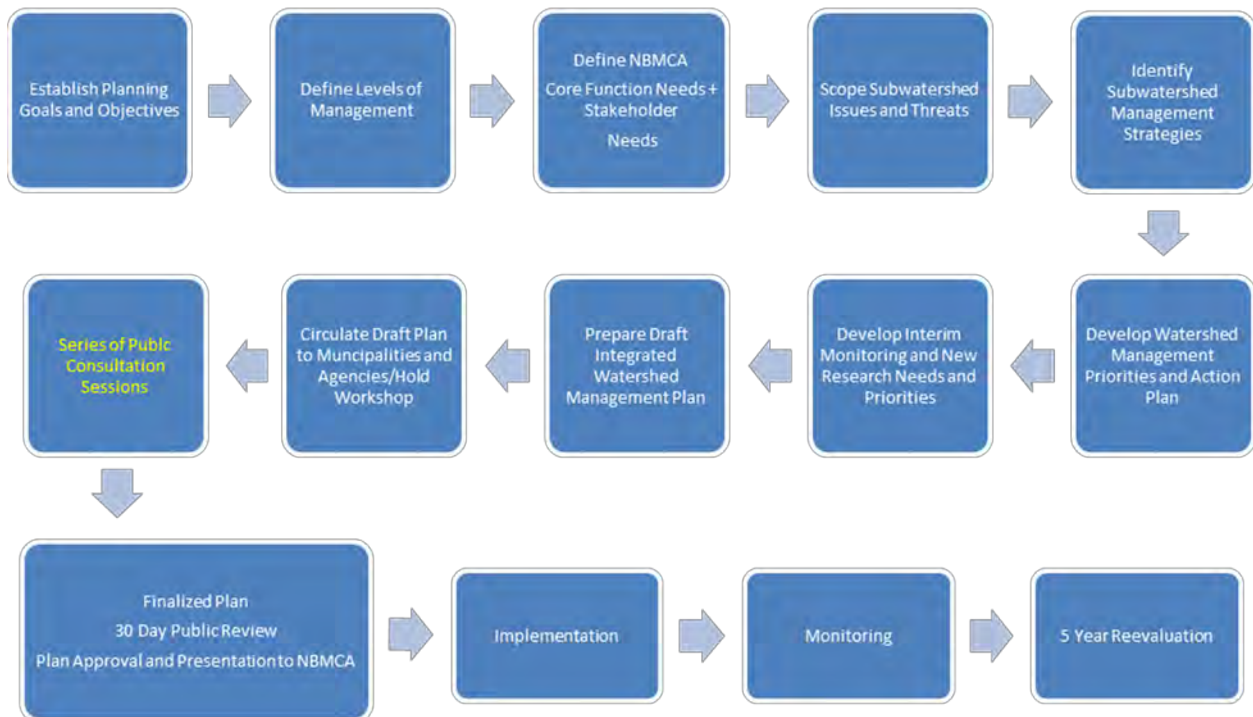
Establish Planning Goals and Objectives

Define Levels of Management

Define NBMCA Core Function Needs + Stakeholder

Needs

Scope Subwatershed Issues and Threats

Identify Subwatershed Management Strategies

Develop Watershed Management Priorities and Action Plan

Develop Interim Monitoring and New Research Needs and Priorities

Prepare Draft Integrated Watershed Management Plan

Circulate Draft Plan to Muncipalities and Agencies/Hold Workshop

Series of Publc Consultation Sessions

Finalized Plan

30 Day Public Review

Plan Approval and Presentation to NBMCA

Implementation

Monitoring

5 Year Reevaluation